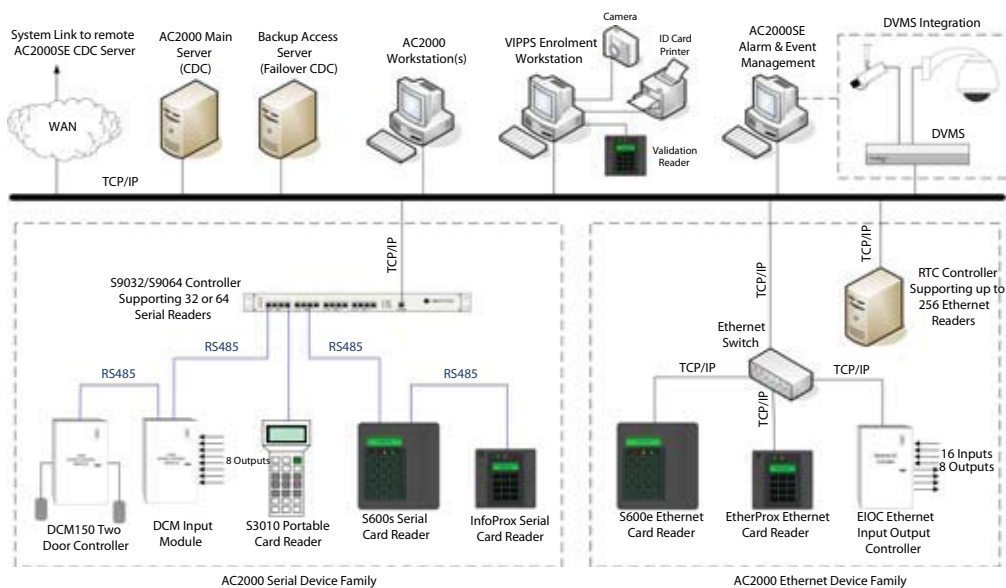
System Link to remote AC2000SE CDC Server

WAN

AC2000 Main Server (CDC)

Backup Access Server (Failover CDC)

AC2000 Workstation(s)

Camera

VIPPS Enrolment Workstation

ID Card Printer

Validation Reader

AC2000SE Alarm & Event Management

DVMS Integration

DVMS

TCP/IP

TCP/IP

S9032/S9064 Controller Supporting 32 or 64 Serial Readers

RS485

RS485

RS485

RS485

8 Outputs

DCM150 Two Door Controller

DCM Input Module

S3010 Portable Card Reader

S600s Serial Card Reader

InfoProx Serial Card Reader

AC2000 Serial Device Family

TCP/IP

TCP/IP

RTC Controller Supporting up to 256 Ethernet Readers

Ethernet Switch

TCP/IP

TCP/IP

TCP/IP

16 Inputs
8 Outputs

S600e Ethernet Card Reader

EtherProx Ethernet Card Reader

EIOC Ethernet Input Output Controller

AC2000 Ethernet Device Family